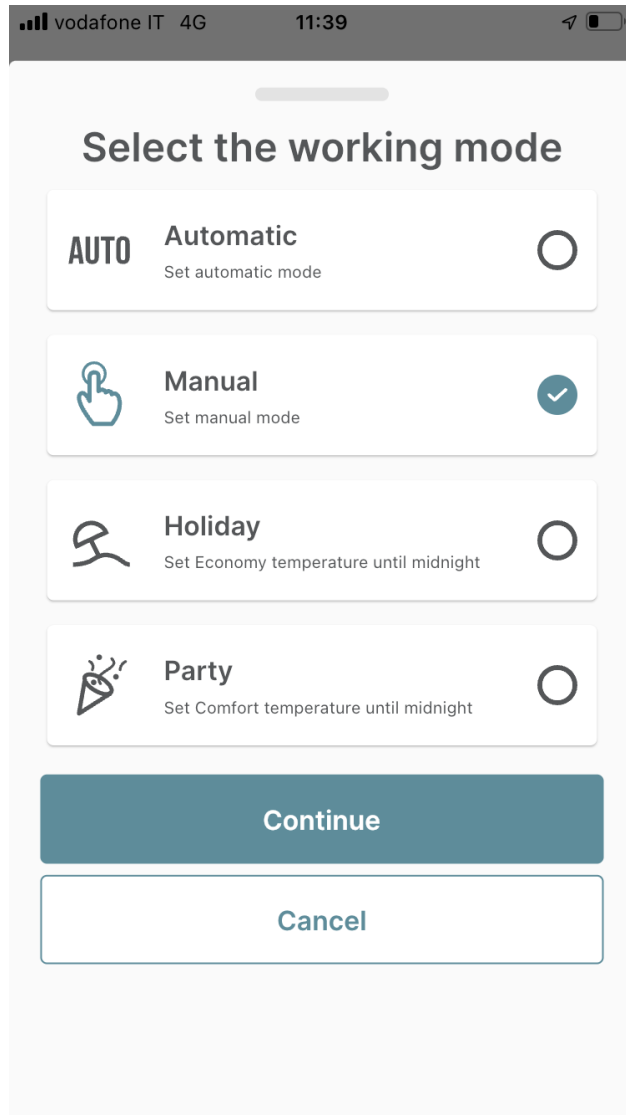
vodafone IT 4G 11:39

Select the working mode

AUTO Automatic
Set automatic mode

Manual
Set manual mode

Holiday
Set Economy temperature until midnight

Party
Set Comfort temperature until midnight

Continue

Cancel